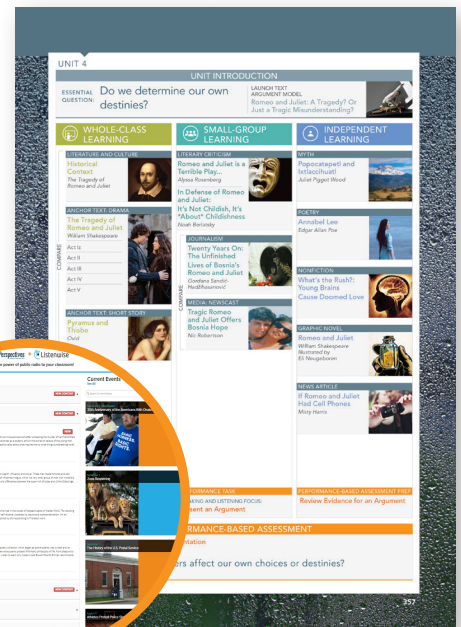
UNIT 4

UNIT INTRODUCTION

ESSENTIAL QUESTION: Do we determine our own destinies?

LAUNCH TEXT ARGUMENT MODEL
Romeo and Juliet: A Tragedy? Or Just a Tragic Misunderstanding?

WHOLE-CLASS LEARNING

SMALL-GROUP LEARNING

INDEPENDENT LEARNING

LITERATURE AND CULTURE
Historical Context
The Tragedy of Romeo and Juliet

ANCHOR TEXT: DRAMA
The Tragedy of Romeo and Juliet
William Shakespeare
Act I
Act II
Act III
Act IV
Act V

COMPARE

ANCHOR TEXT: SHORT STORY
Pyramus and Thisbe
Ovid

LITERARY CRITICISM
Romeo and Juliet is a Terrible Play...
Alyssa Rosenberg
In Defense of Romeo and Juliet: It's Not Childish, It's *About* Childishness
Noah Berlatsky

JOURNALISM
Twenty Years On: The Unfinished Lives of Bosnia's Romeo and Juliet
Gordana Sandić-Hadžihasanović

COMPARE

MEDIA: NEWSCAST
Tragic Romeo and Juliet Offers Bosnia Hope
Nic Robertson

MYTH
Popocatepetl and Ixtlaccihuatl
Juliet Piggott Wood

POETRY
Annabel Lee
Edgar Allan Poe

NONFICTION
What's the Rush?: Young Brains Cause Doomed Love

GRAPHIC NOVEL
Romeo and Juliet
William Shakespeare
illustrated by Eli Neugeboren

NEWS ARTICLE
If Romeo and Juliet Had Cell Phones
Misty Harris

Perspectives × Listenwise
the power of public radio in your classroom!

Current Events

PERFORMANCE TASK
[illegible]ING AND LISTENING FOCUS:
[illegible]ent an Argument

PERFORMANCE-BASED ASSESSMENT PREP
Review Evidence for an Argument

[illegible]RMANCE-BASED ASSESSMENT
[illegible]ntation
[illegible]ers affect our own choices or destinies?

357